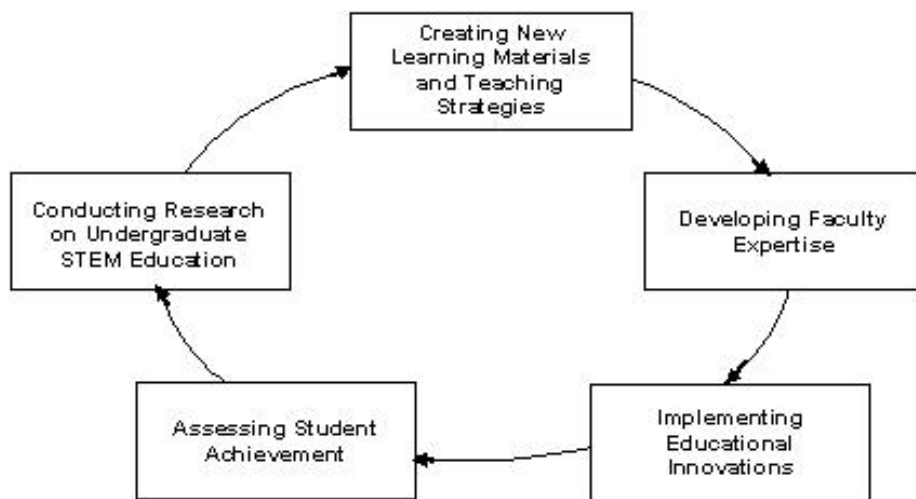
Creating New Learning Materials and Teaching Strategies

Developing Faculty Expertise

Implementing Educational Innovations

Assessing Student Achievement

Conducting Research on Undergraduate STEM Education